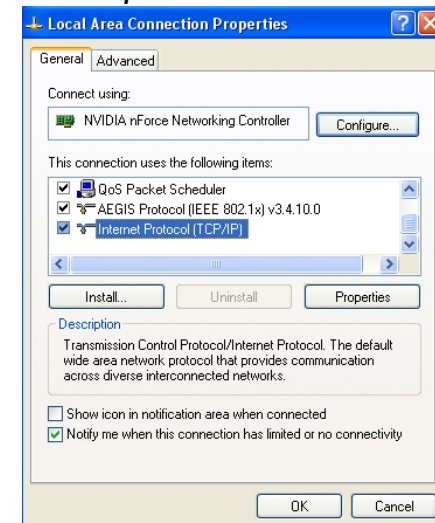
Local Area Connection Properties

General | Advanced

Connect using:

NVIDIA nForce Networking Controller

Configure...

This connection uses the following items:

QoS Packet Scheduler
AEGIS Protocol (IEEE 802.1x) v3.4.10.0
Internet Protocol (TCP/IP)

Install... | Uninstall | Properties

Description

Transmission Control Protocol/Internet Protocol. The default wide area network protocol that provides communication across diverse interconnected networks.

Show icon in notification area when connected

Notify me when this connection has limited or no connectivity

OK | Cancel